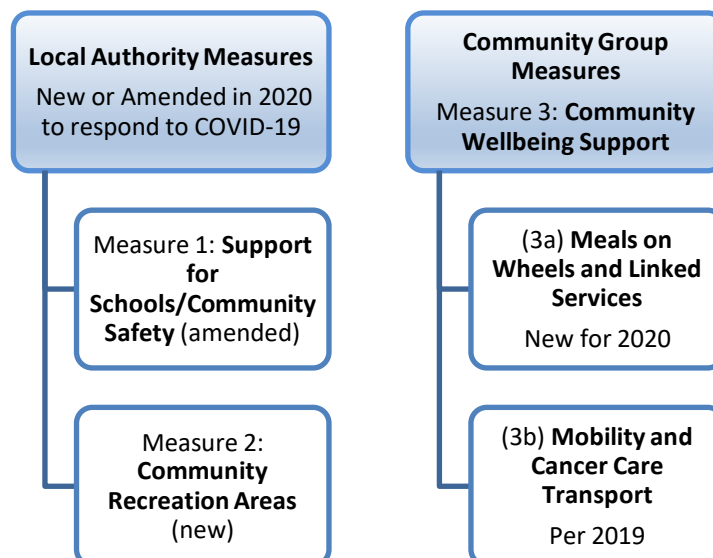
Local Authority Measures

New or Amended in 2020 to respond to COVID-19

Measure 1: Support for Schools/Community Safety (amended)

Measure 2: Community Recreation Areas (new)

Community Group Measures

Measure 3: Community Wellbeing Support

(3a) Meals on Wheels and Linked Services

New for 2020

(3b) Mobility and Cancer Care Transport

Per 2019